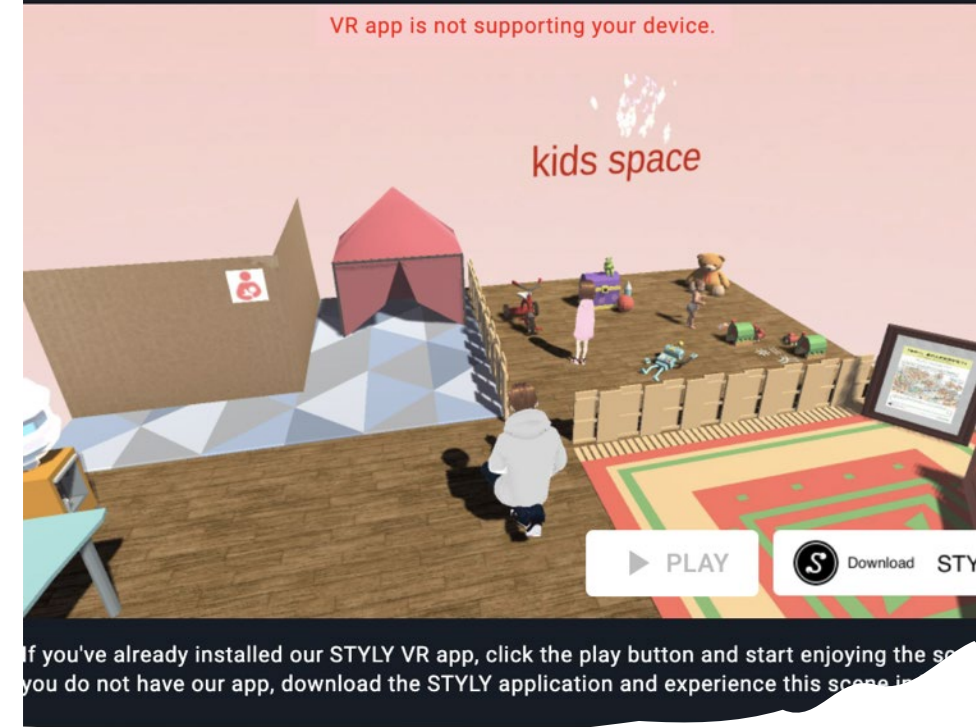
VR app is not supporting your device.

kids space

PLAY

S Download STY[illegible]

f you've already installed our STYLY VR app, click the play button and start enjoying the s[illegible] you do not have our app, download the STYLY application and experience this sce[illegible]